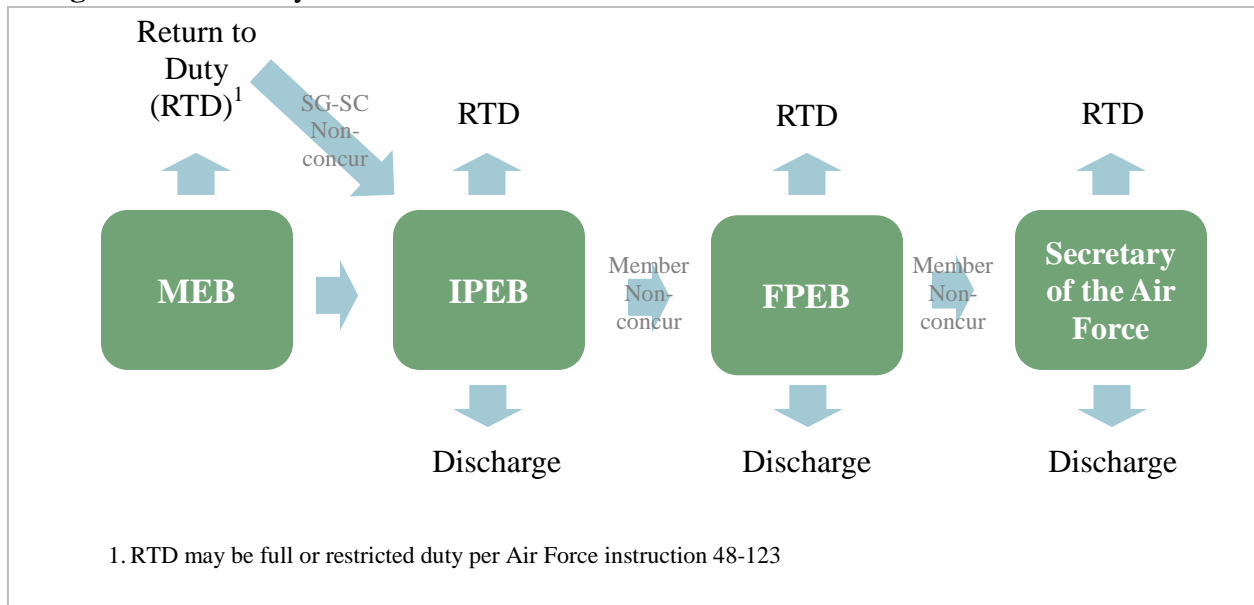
Return to Duty (RTD)$^1$

SG-SC Non-concur

RTD

RTD

RTD

MEB

IPEB

Member Non-concur

FPEB

Member Non-concur

Secretary of the Air Force

Discharge

Discharge

Discharge

1. RTD may be full or restricted duty per Air Force instruction 48-123